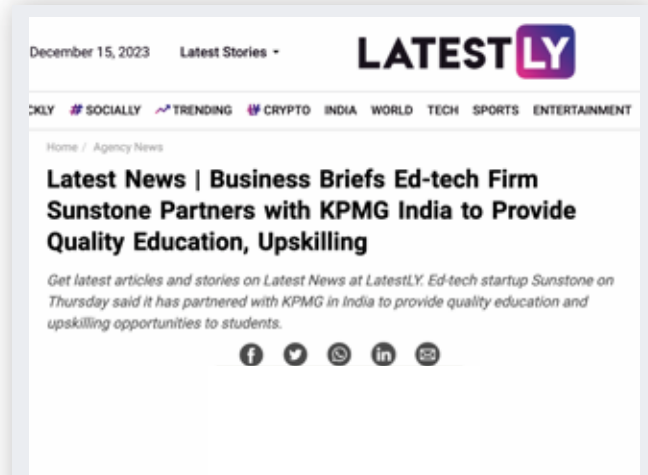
December 15, 2023 Latest Stories ▾

LATESTLY

CKLY # SOCIALLY TRENDING CRYPTO INDIA WORLD TECH SPORTS ENTERTAINMENT

Home / Agency News

Latest News | Business Briefs Ed-tech Firm Sunstone Partners with KPMG India to Provide Quality Education, Upskilling

Get latest articles and stories on Latest News at LatestLY. Ed-tech startup Sunstone on Thursday said it has partnered with KPMG in India to provide quality education and upskilling opportunities to students.